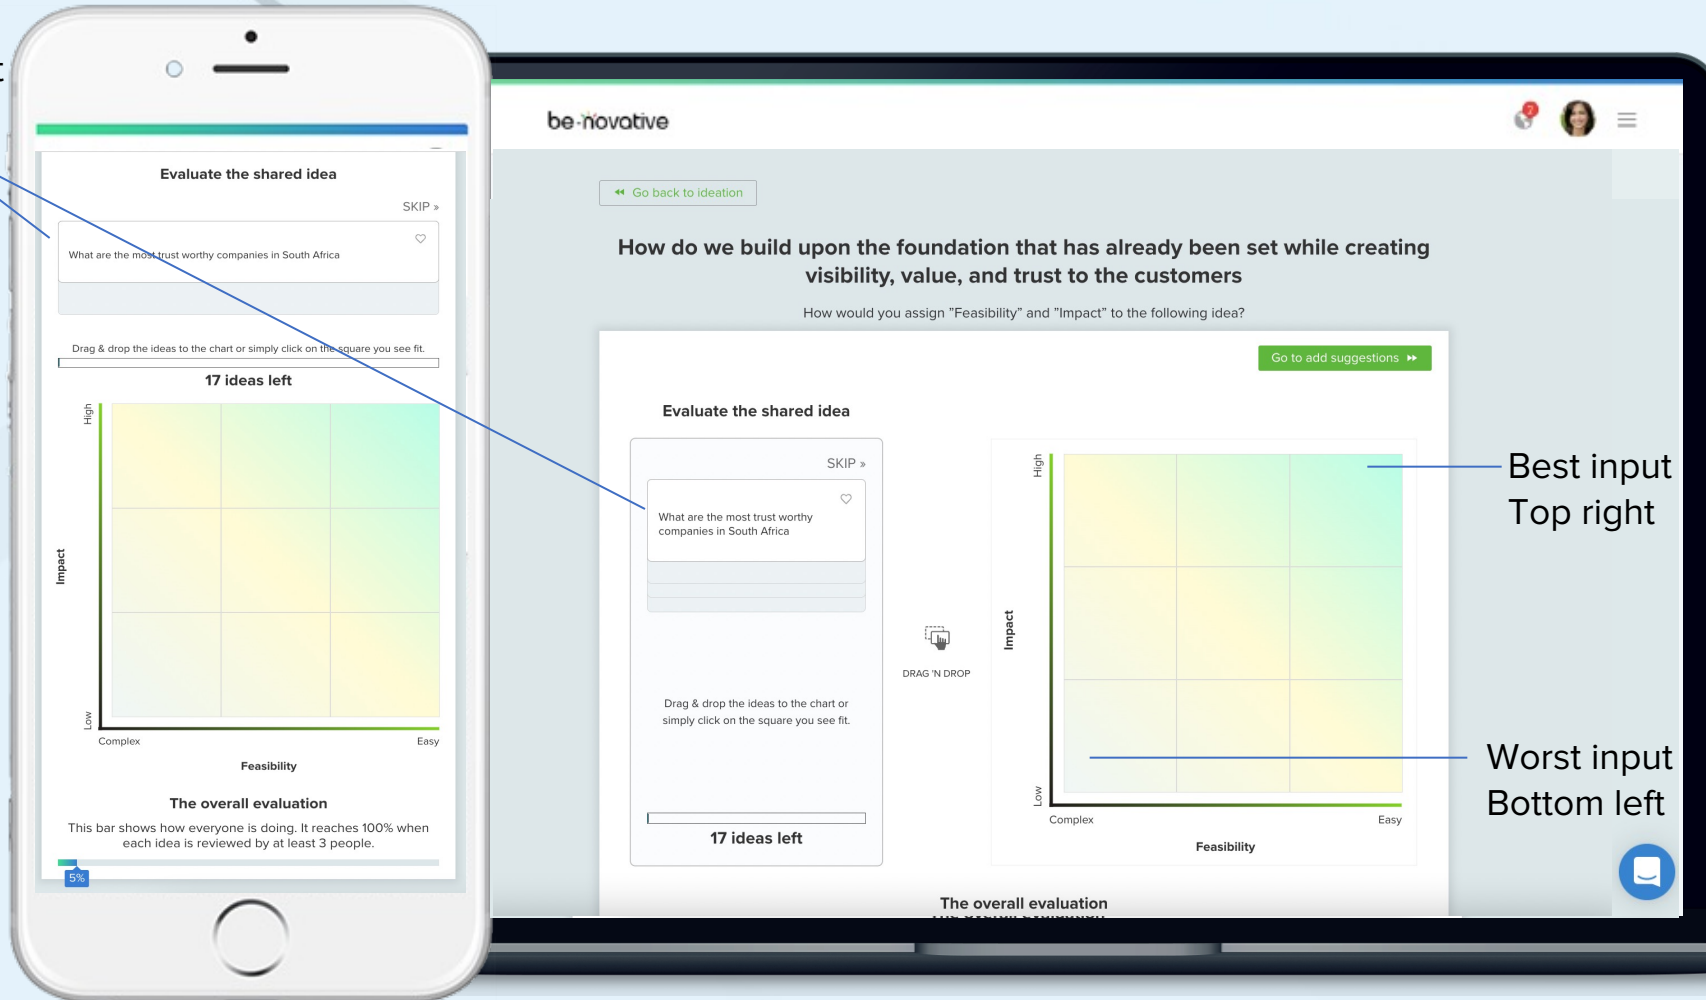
Evaluate the shared idea

SKIP »

What are the most trust worthy companies in South Africa

Drag & drop the ideas to the chart or simply click on the square you see fit.

17 ideas left

High

Impact

Low

Complex

Easy

Feasibility

The overall evaluation

This bar shows how everyone is doing. It reaches 100% when each idea is reviewed by at least 3 people.

5%

be-novative

Go back to ideation

How do we build upon the foundation that has already been set while creating visibility, value, and trust to the customers

How would you assign "Feasibility" and "Impact" to the following idea?

Go to add suggestions

Evaluate the shared idea

SKIP »

What are the most trust worthy companies in South Africa

DRAG 'N DROP

Drag & drop the ideas to the chart or simply click on the square you see fit.

17 ideas left

High

Impact

Low

Complex

Easy

Feasibility

The overall evaluation

Best input
Top right

Worst input
Bottom left